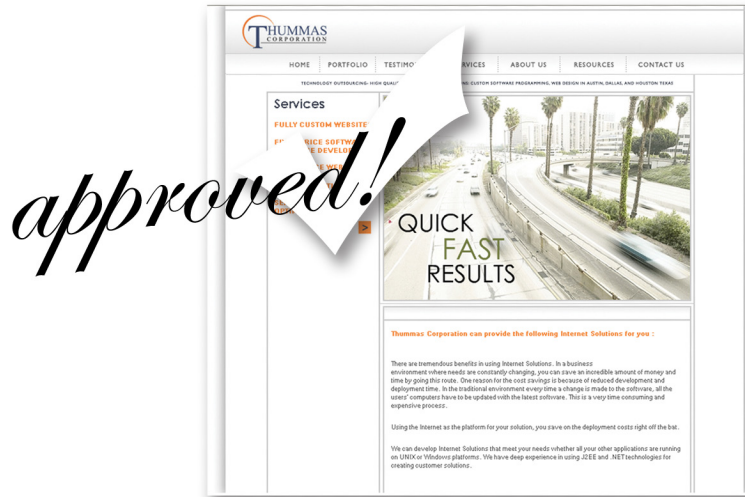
THUMMAS
CORPORATION

HOME | PORTFOLIO | TESTIMO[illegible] | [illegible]SERVICES | ABOUT US | RESOURCES | CONTACT US

TECHNOLOGY OUTSOURCING: HIGH QUALI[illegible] CUSTOM SOFTWARE PROGRAMMING, WEB DESIGN IN AUSTIN, DALLAS, AND HOUSTON TEXAS

Services

FULLY CUSTOM WEBSITE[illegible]

E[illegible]RICE SOFTW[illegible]
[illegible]E DEVELO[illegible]

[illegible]E WE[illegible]

approved!

QUICK
FAST
RESULTS

Thummas Corporation can provide the following Internet Solutions for you :

There are tremendous benefits in using Internet Solutions. In a business environment where needs are constantly changing, you can save an incredible amount of money and time by going this route. One reason for the cost savings is because of reduced development and deployment time. In the traditional environment every time a change is made to the software, all the users' computers have to be updated with the latest software. This is a very time consuming and expensive process.

Using the Internet as the platform for your solution, you save on the deployment costs right off the bat.

We can develop Internet Solutions that meet your needs whether all your other applications are running on UNIX or Windows platforms. We have deep experience in using J2EE and .NET technologies for creating customer solutions.